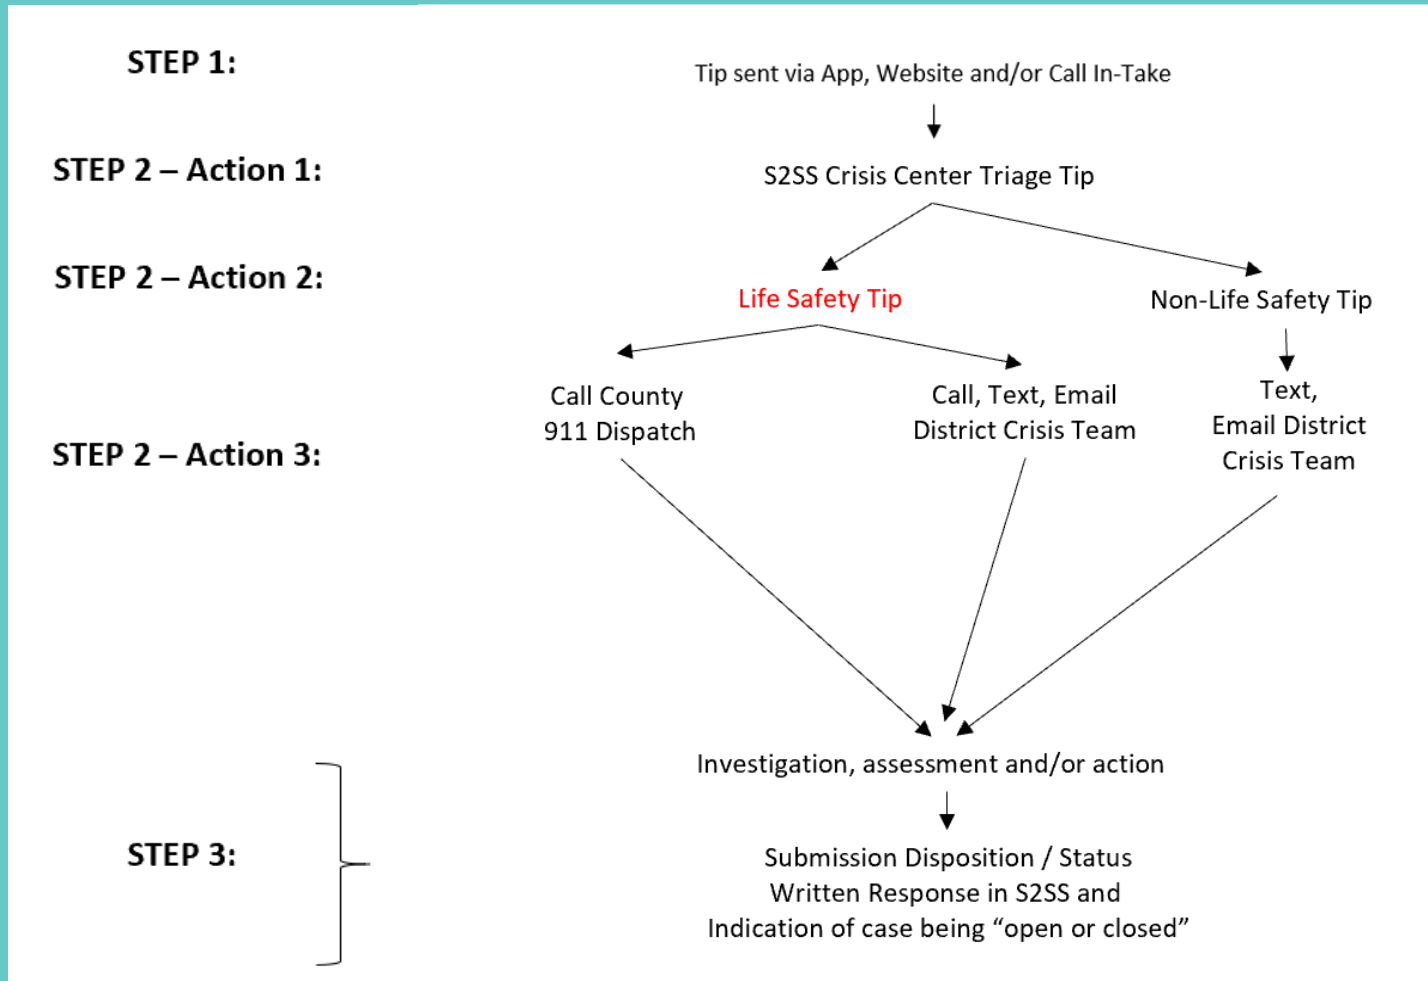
STEP 1:

Tip sent via App, Website and/or Call In-Take

STEP 2 – Action 1:

S2SS Crisis Center Triage Tip

STEP 2 – Action 2:

Life Safety Tip

Non-Life Safety Tip

STEP 2 – Action 3:

Call County 911 Dispatch

Call, Text, Email District Crisis Team

Text, Email District Crisis Team

Investigation, assessment and/or action

STEP 3:

Submission Disposition / Status Written Response in S2SS and Indication of case being "open or closed"